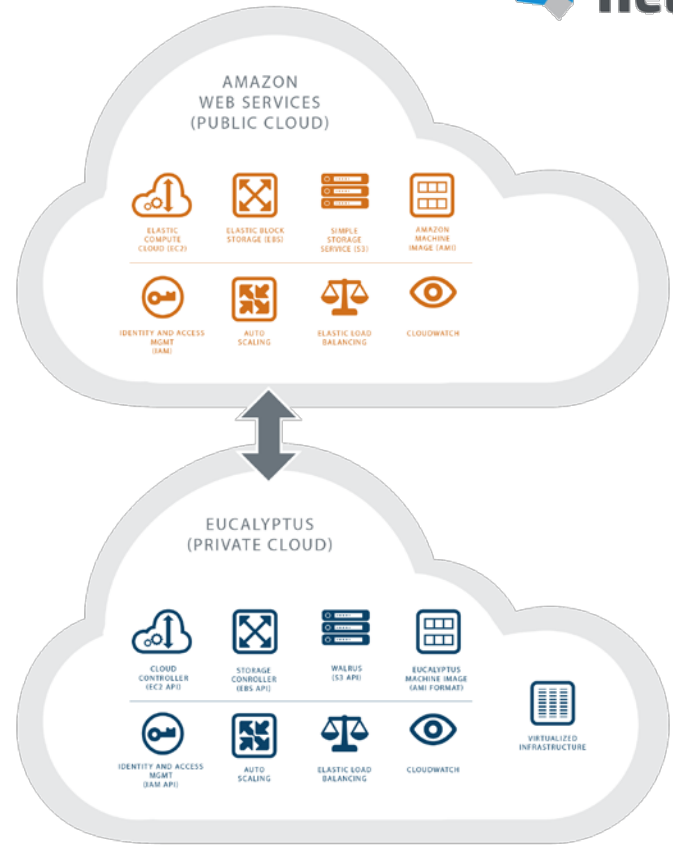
AMAZON WEB SERVICES (PUBLIC CLOUD)

ELASTIC COMPUTE CLOUD (EC2)

ELASTIC BLOCK STORAGE (EBS)

SIMPLE STORAGE SERVICE (S3)

AMAZON MACHINE IMAGE (AMI)

IDENTITY AND ACCESS MGMT (IAM)

AUTO SCALING

ELASTIC LOAD BALANCING

CLOUDWATCH

EUCALYPTUS (PRIVATE CLOUD)

CLOUD CONTROLLER (EC2 API)

STORAGE CONTROLLER (EBS API)

WALRUS (S3 API)

EUCALYPTUS MACHINE IMAGE (AMI FORMAT)

VIRTUALIZED INFRASTRUCTURE

IDENTITY AND ACCESS MGMT (IAM API)

AUTO SCALING

ELASTIC LOAD BALANCING

CLOUDWATCH